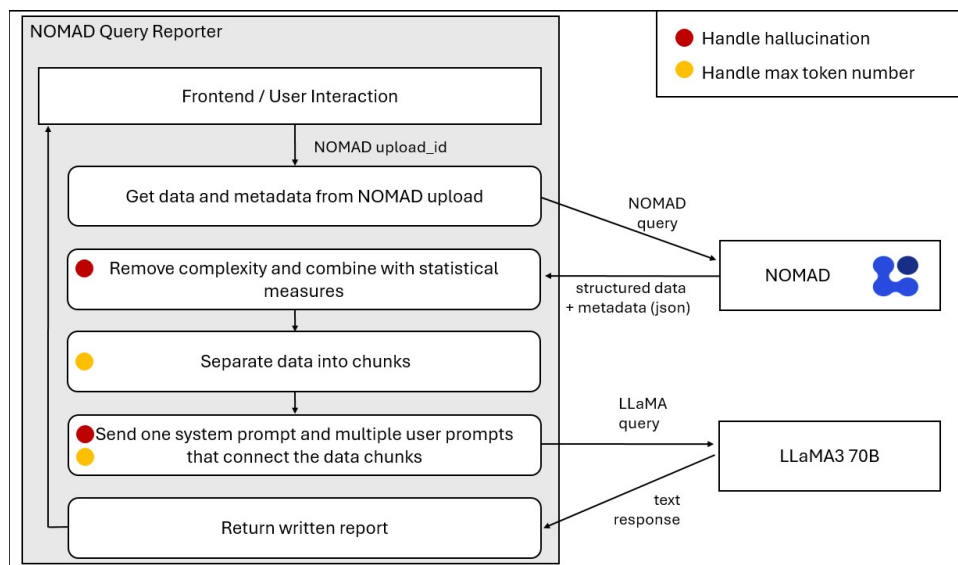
NOMAD Query Reporter

Handle hallucination

Handle max token number

Frontend / User Interaction

NOMAD upload_id

Get data and metadata from NOMAD upload

NOMAD query

NOMAD

Remove complexity and combine with statistical measures

structured data + metadata (json)

Separate data into chunks

LLaMA query

Send one system prompt and multiple user prompts that connect the data chunks

LLaMA3 70B

text response

Return written report